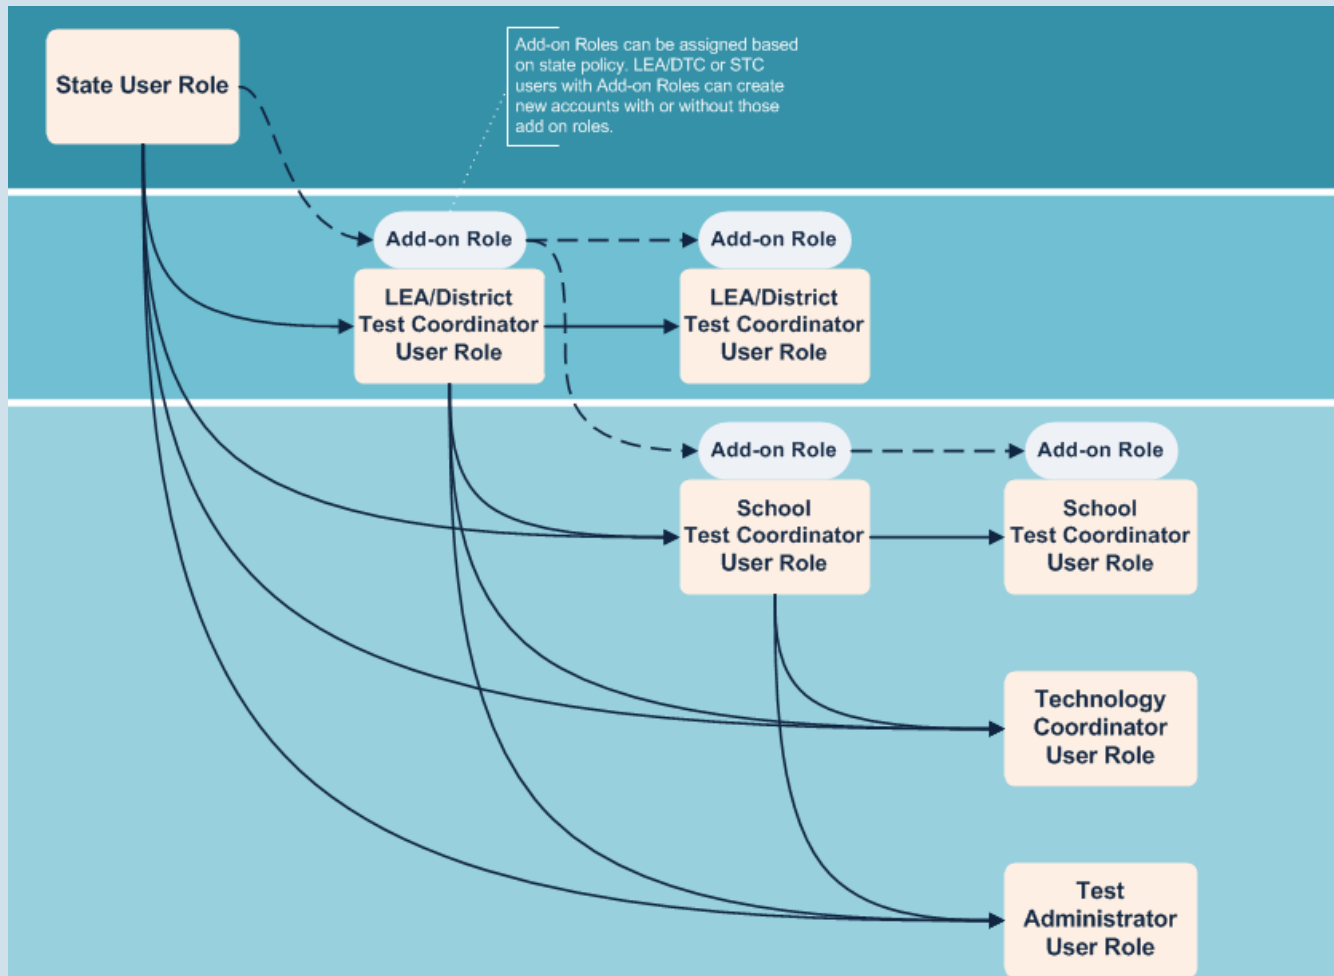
State User Role

Add-on Roles can be assigned based on state policy. LEA/DTC or STC users with Add-on Roles can create new accounts with or without those add on roles.

Add-on Role

LEA/District Test Coordinator User Role

Add-on Role

LEA/District Test Coordinator User Role

Add-on Role

Add-on Role

School Test Coordinator User Role

School Test Coordinator User Role

Technology Coordinator User Role

Test Administrator User Role